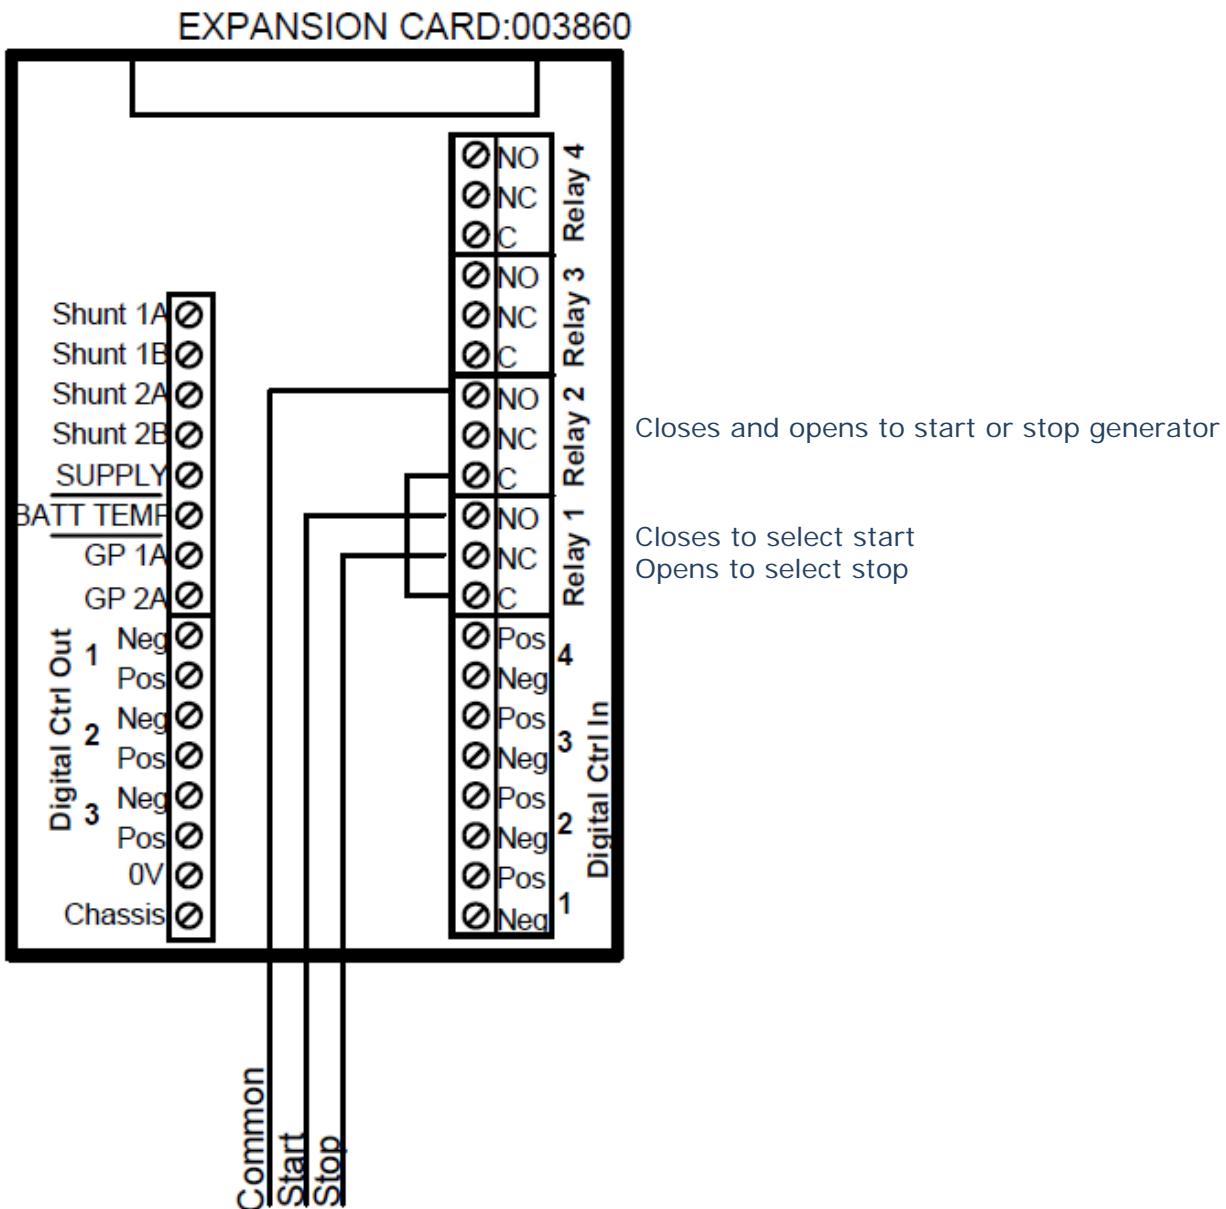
EXPANSION CARD:003860

NO
NC
C
Relay 4
NO
NC
C
Relay 3
NO
NC
C
Relay 2
NO
NC
C
Relay 1

Closes and opens to start or stop generator

Closes to select start
Opens to select stop

Shunt 1A
Shunt 1B
Shunt 2A
Shunt 2B
SUPPLY
BATT TEMP
GP 1A
GP 2A

Digital Ctrl Out
1 Neg
Pos
2 Neg
Pos
3 Neg
Pos
0V
Chassis

Pos
Neg 4
Pos
Neg 3
Pos
Neg 2
Pos
Neg 1
Digital Ctrl In

Common
Start
Stop